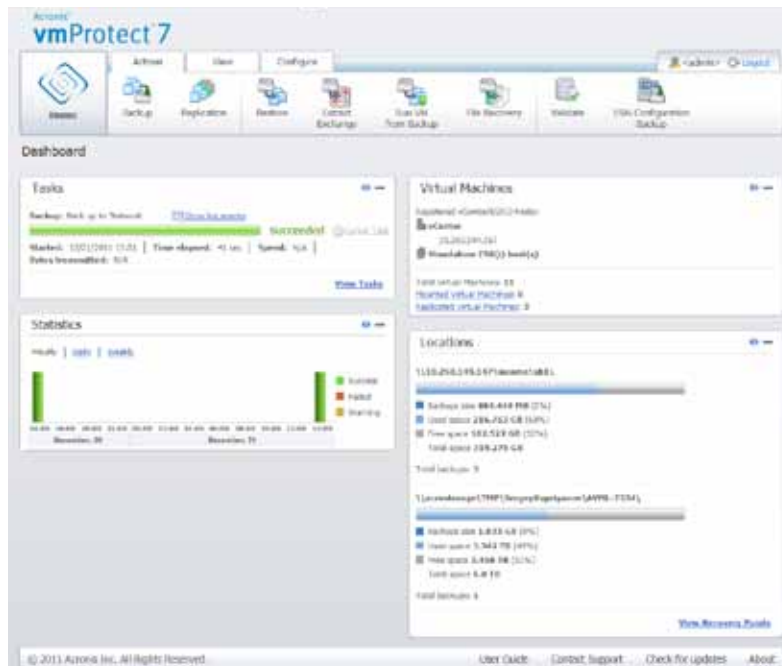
Acronis
vmProtect 7

Actions | View | Configure

<admin> Logout

Home | Backup | Replication | Restore | Extract Exchange | Run VM from Backup | File Recovery | Validate | VSA Configuration Backup

Dashboard

Tasks

Backup: Back up to Network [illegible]

Succeeded

Started: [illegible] | Time elapsed: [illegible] | Speed: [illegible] |
Bytes transmitted: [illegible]

View Tasks

Statistics

Hourly | Daily | Weekly

Succeeded
Failed
Warning

Virtual Machines

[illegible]
vCenter
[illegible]
Standalone ESX(i) host(s)

Total Virtual Machines: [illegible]
Backed Virtual Machines: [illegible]
Replicated Virtual Machines: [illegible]

Locations

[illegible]

Backups size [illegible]
Used space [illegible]
Free space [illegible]
Total space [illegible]

Total backups: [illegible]

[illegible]

Backups size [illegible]
Used space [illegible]
Free space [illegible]
Total space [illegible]

Total backups: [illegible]

View Recovery Points

© 2011 Acronis Inc. All Rights Reserved. | User Guide | Contact Support | Check for updates | About